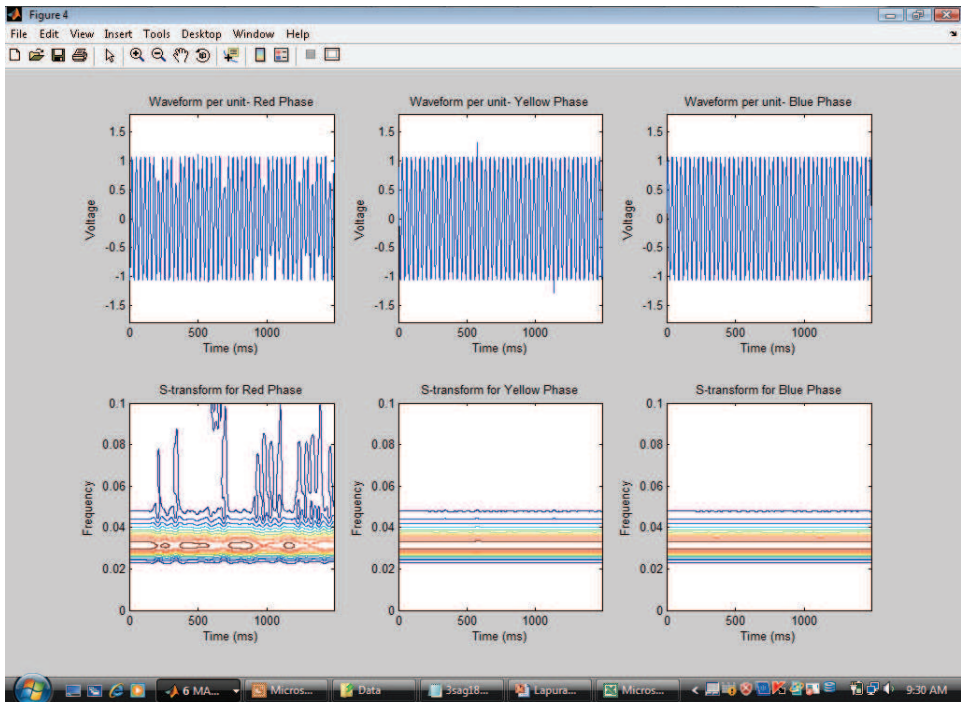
Figure 4

File Edit View Insert Tools Desktop Window Help

Waveform per unit- Red Phase

Voltage

1.5
1
0.5
0
-0.5
-1
-1.5

0 500 1000

Time (ms)

Waveform per unit- Yellow Phase

Voltage

1.5
1
0.5
0
-0.5
-1
-1.5

0 500 1000

Time (ms)

Waveform per unit- Blue Phase

Voltage

1.5
1
0.5
0
-0.5
-1
-1.5

0 500 1000

Time (ms)

S-transform for Red Phase

Frequency

0.1
0.08
0.06
0.04
0.02
0

0 500 1000

Time (ms)

S-transform for Yellow Phase

Frequency

0.1
0.08
0.06
0.04
0.02
0

0 500 1000

Time (ms)

S-transform for Blue Phase

Frequency

0.1
0.08
0.06
0.04
0.02
0

0 500 1000

Time (ms)

6 MA... Micros... Data 3sag18... Lapura... Micros... 9:30 AM